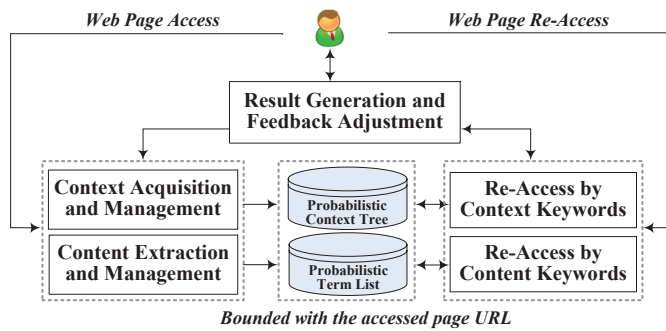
Web Page Access

Web Page Re-Access

Result Generation and Feedback Adjustment

Context Acquisition and Management

Content Extraction and Management

Probabilistic Context Tree

Probabilistic Term List

Re-Access by Context Keywords

Re-Access by Content Keywords

Bounded with the accessed page URL